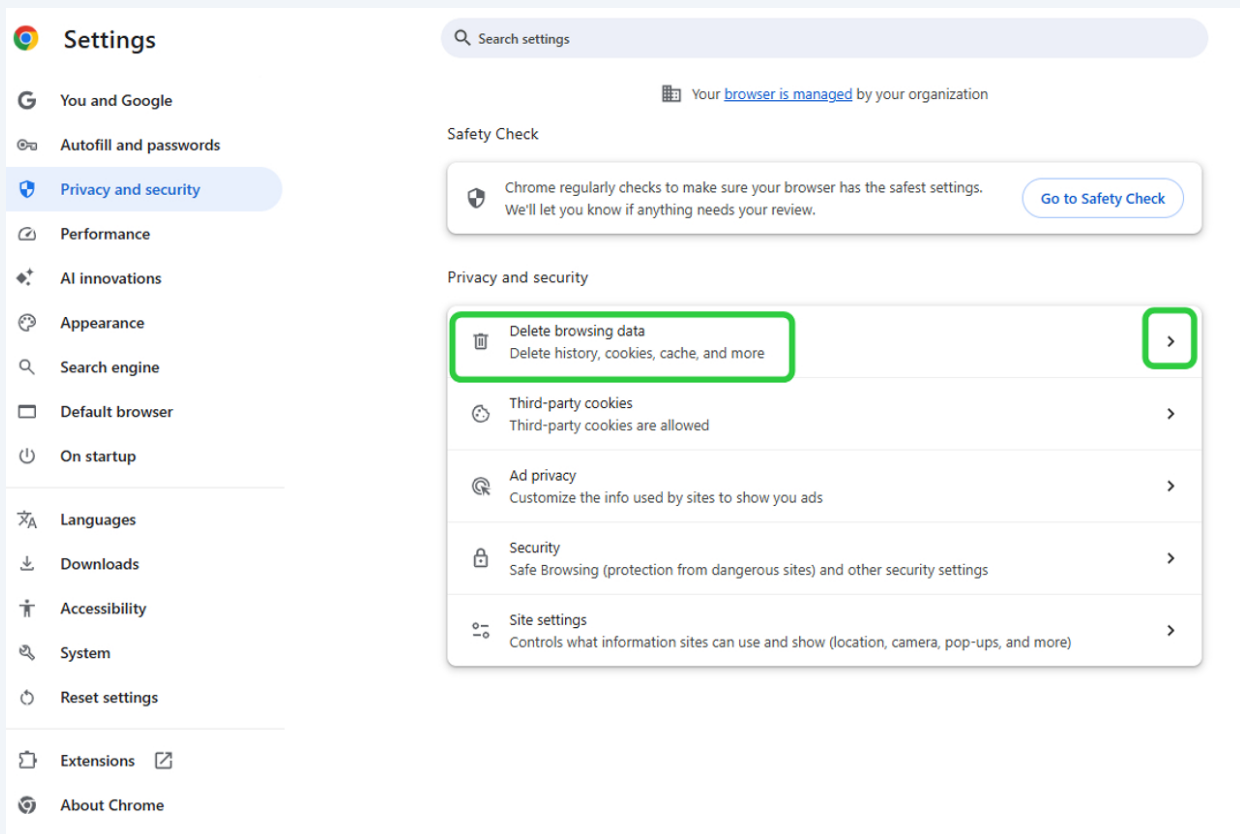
Settings

You and Google
Autofill and passwords
Privacy and security
Performance
AI innovations
Appearance
Search engine
Default browser
On startup

Languages
Downloads
Accessibility
System
Reset settings

Extensions
About Chrome

Search settings

Your browser is managed by your organization

Safety Check

Chrome regularly checks to make sure your browser has the safest settings. We'll let you know if anything needs your review.

Go to Safety Check

Privacy and security

Delete browsing data
Delete history, cookies, cache, and more

Third-party cookies
Third-party cookies are allowed

Ad privacy
Customize the info used by sites to show you ads

Security
Safe Browsing (protection from dangerous sites) and other security settings

Site settings
Controls what information sites can use and show (location, camera, pop-ups, and more)